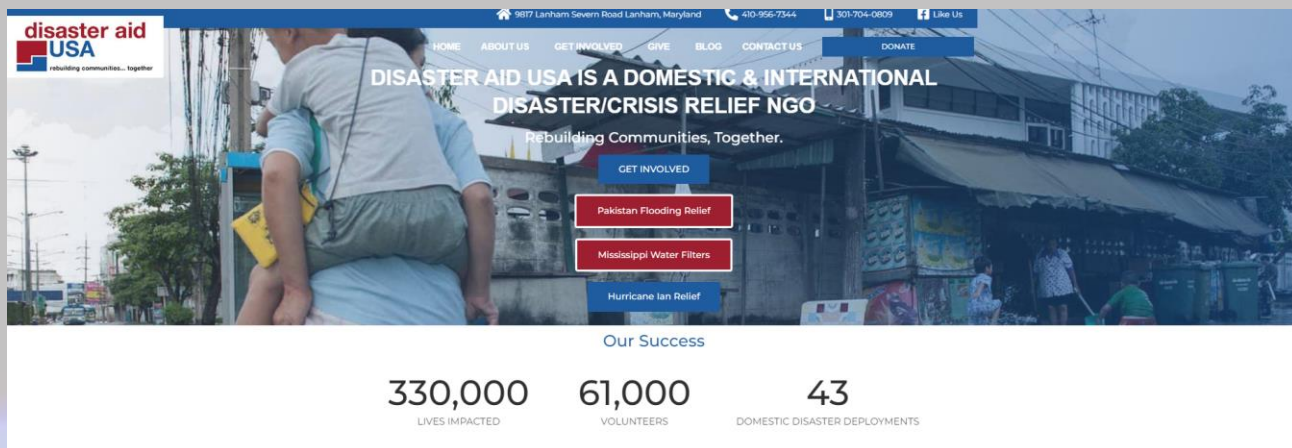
disaster aid USA
rebuilding communities... together

9817 Lanham Severn Road Lanham, Maryland 410-956-7344 301-704-0809 Like Us

HOME ABOUT US GET INVOLVED GIVE BLOG CONTACT US DONATE

DISASTER AID USA IS A DOMESTIC & INTERNATIONAL DISASTER/CRISIS RELIEF NGO

Rebuilding Communities, Together.

GET INVOLVED

Pakistan Flooding Relief

Mississippi Water Filters

Hurricane Ian Relief

Our Success

330,000
LIVES IMPACTED

61,000
VOLUNTEERS

43
DOMESTIC DISASTER DEPLOYMENTS